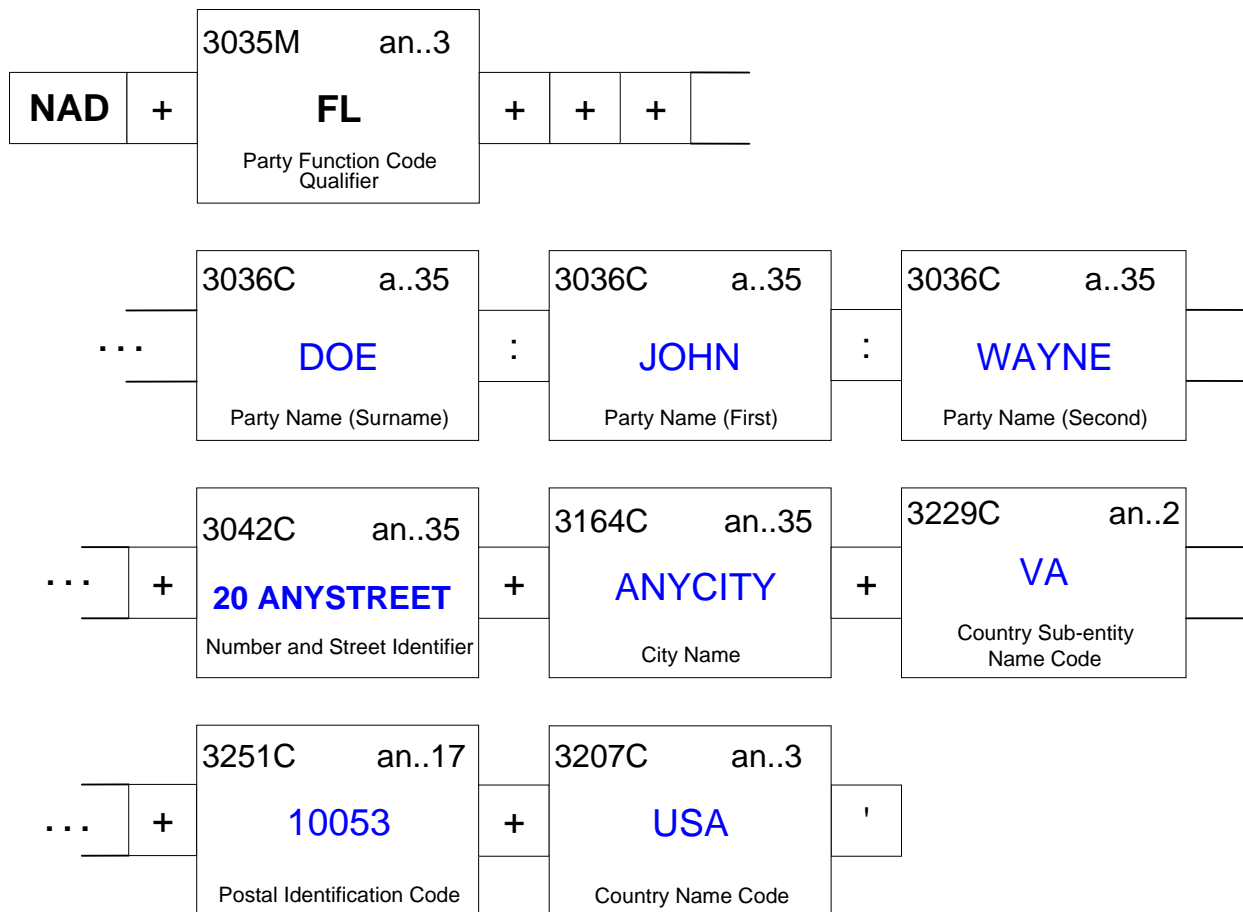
NAD + 3035M an..3 FL Party Function Code Qualifier + + +

. . . 3036C a..35 DOE Party Name (Surname) : 3036C a..35 JOHN Party Name (First) : 3036C a..35 WAYNE Party Name (Second)

. . . + 3042C an..35 20 ANYSTREET Number and Street Identifier + 3164C an..35 ANYCITY City Name + 3229C an..2 VA Country Sub-entity Name Code

. . . + 3251C an..17 10053 Postal Identification Code + 3207C an..3 USA Country Name Code '